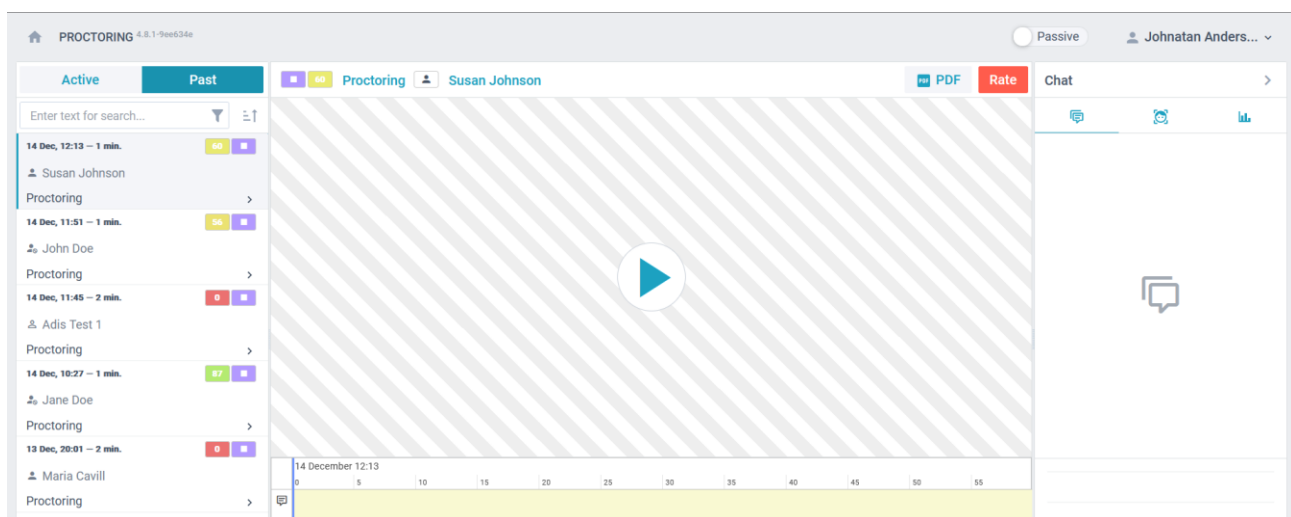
PROCTORING 4.8.1-9ee634e

Passive

Johnatan Anders...

Active

Past

Enter text for search...

14 Dec, 12:13 — 1 min.

60

Susan Johnson

Proctoring

14 Dec, 11:51 — 1 min.

56

John Doe

Proctoring

14 Dec, 11:45 — 2 min.

0

Adis Test 1

Proctoring

14 Dec, 10:27 — 1 min.

87

Jane Doe

Proctoring

13 Dec, 20:01 — 2 min.

0

Maria Cavill

Proctoring

60

Proctoring

Susan Johnson

PDF

Rate

Chat

14 December 12:13

0 5 10 15 20 25 30 35 40 45 50 55